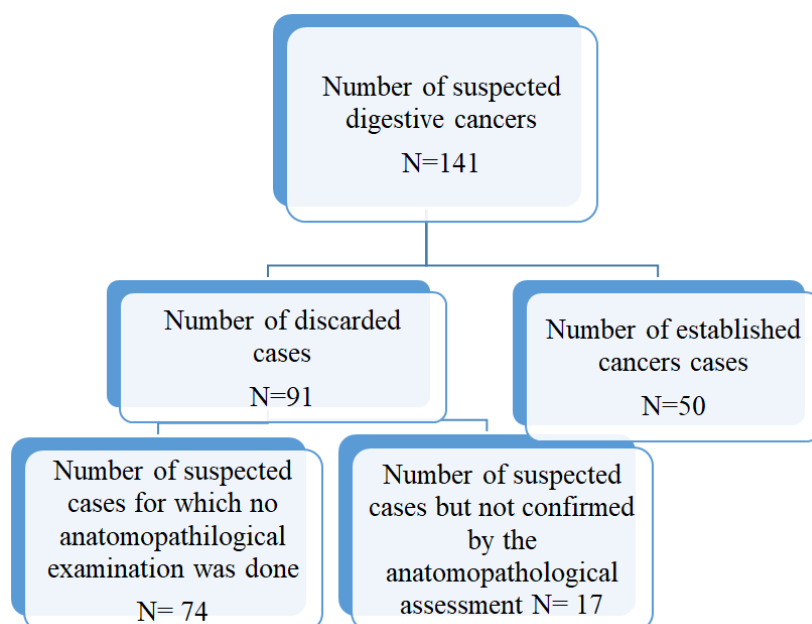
Number of suspected digestive cancers
N=141

Number of discarded cases
N=91

Number of established cancers cases
N=50

Number of suspected cases for which no anatomopathilogical examination was done
N= 74

Number of suspected cases but not confirmed by the anatomopathological assessment N= 17